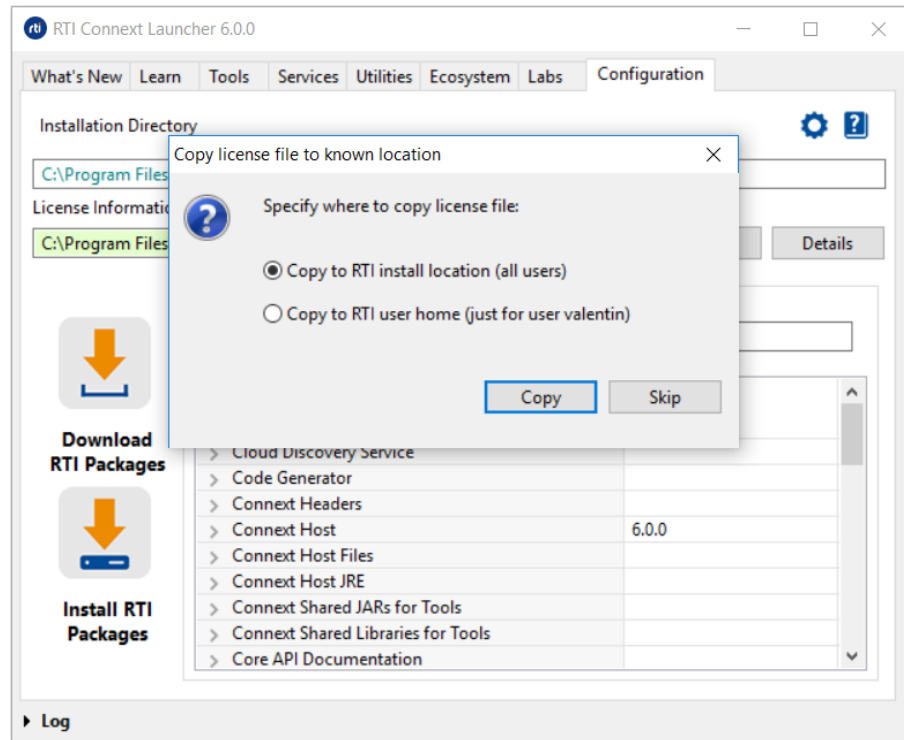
rti RTI Connext Launcher 6.0.0

What's New | Learn | Tools | Services | Utilities | Ecosystem | Labs | Configuration

Installation Directory

C:\Program Files

License Informati

C:\Program Files

Details

Copy license file to known location

Specify where to copy license file:

Copy to RTI install location (all users)

Copy to RTI user home (just for user valentin)

Copy

Skip

Download RTI Packages

Install RTI Packages

Cloud Discovery Service
Code Generator
Connext Headers
Connext Host | 6.0.0
Connext Host Files
Connext Host JRE
Connext Shared JARs for Tools
Connext Shared Libraries for Tools
Core API Documentation

Log